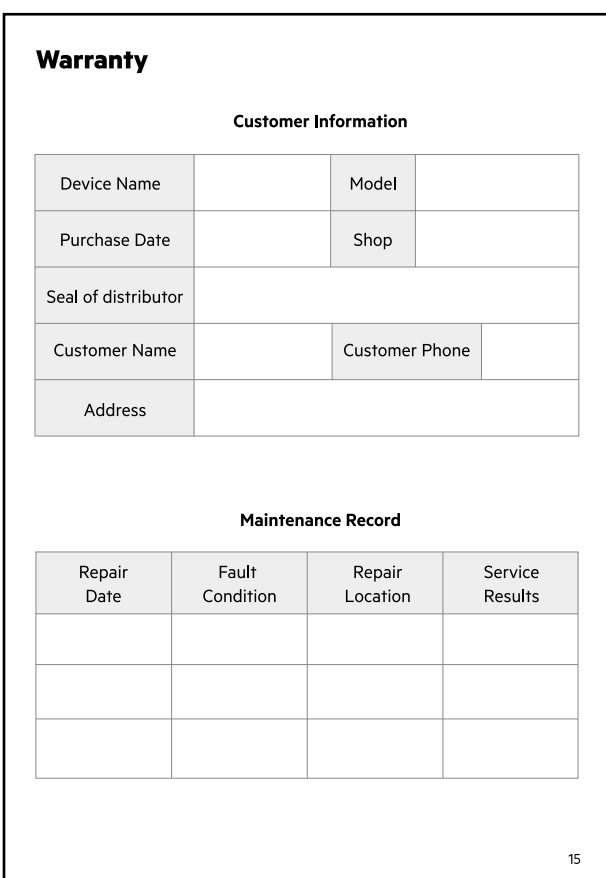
# Warranty

**Customer Information**

| Device Name | | Model | |
|---|---|---|---|
| Purchase Date | | Shop | |
| Seal of distributor | | | |
| Customer Name | | Customer Phone | |
| Address | | | |

**Maintenance Record**

| Repair Date | Fault Condition | Repair Location | Service Results |
|---|---|---|---|
| | | | |
| | | | |
| | | | |

15